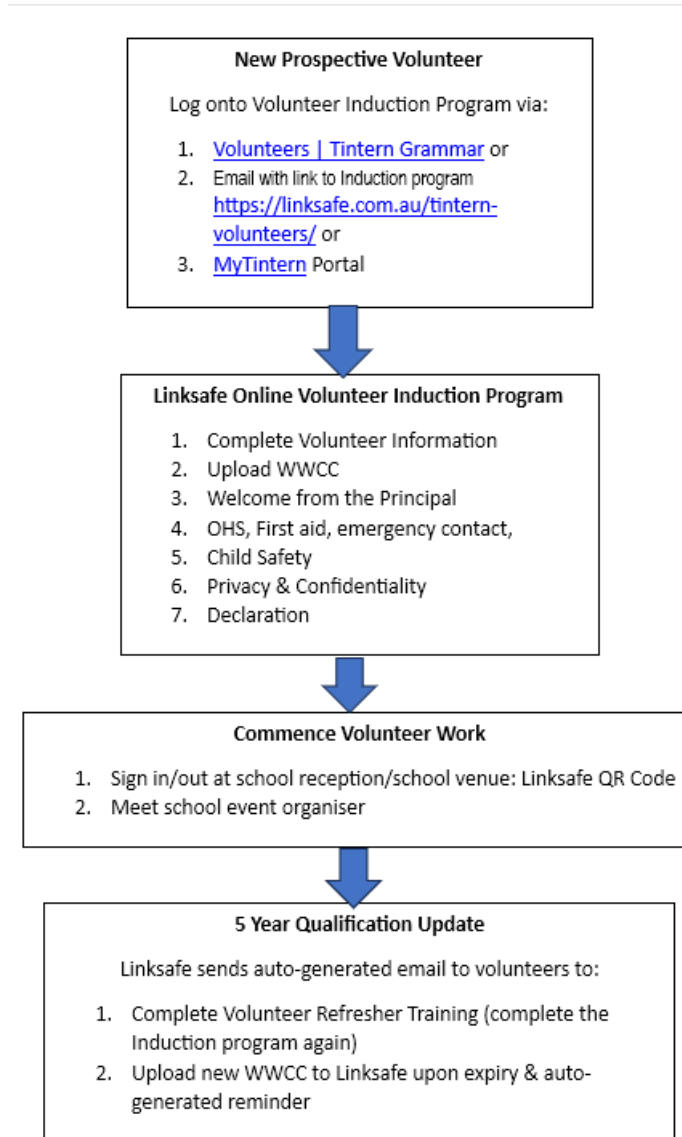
New Prospective Volunteer

Log onto Volunteer Induction Program via:

1. Volunteers | Tintern Grammar or
2. Email with link to Induction program https://linksafe.com.au/tintern-volunteers/ or
3. MyTintern Portal

Linksafe Online Volunteer Induction Program

1. Complete Volunteer Information
2. Upload WWCC
3. Welcome from the Principal
4. OHS, First aid, emergency contact,
5. Child Safety
6. Privacy & Confidentiality
7. Declaration

Commence Volunteer Work

1. Sign in/out at school reception/school venue: Linksafe QR Code
2. Meet school event organiser

5 Year Qualification Update

Linksafe sends auto-generated email to volunteers to:

1. Complete Volunteer Refresher Training (complete the Induction program again)
2. Upload new WWCC to Linksafe upon expiry & auto-generated reminder